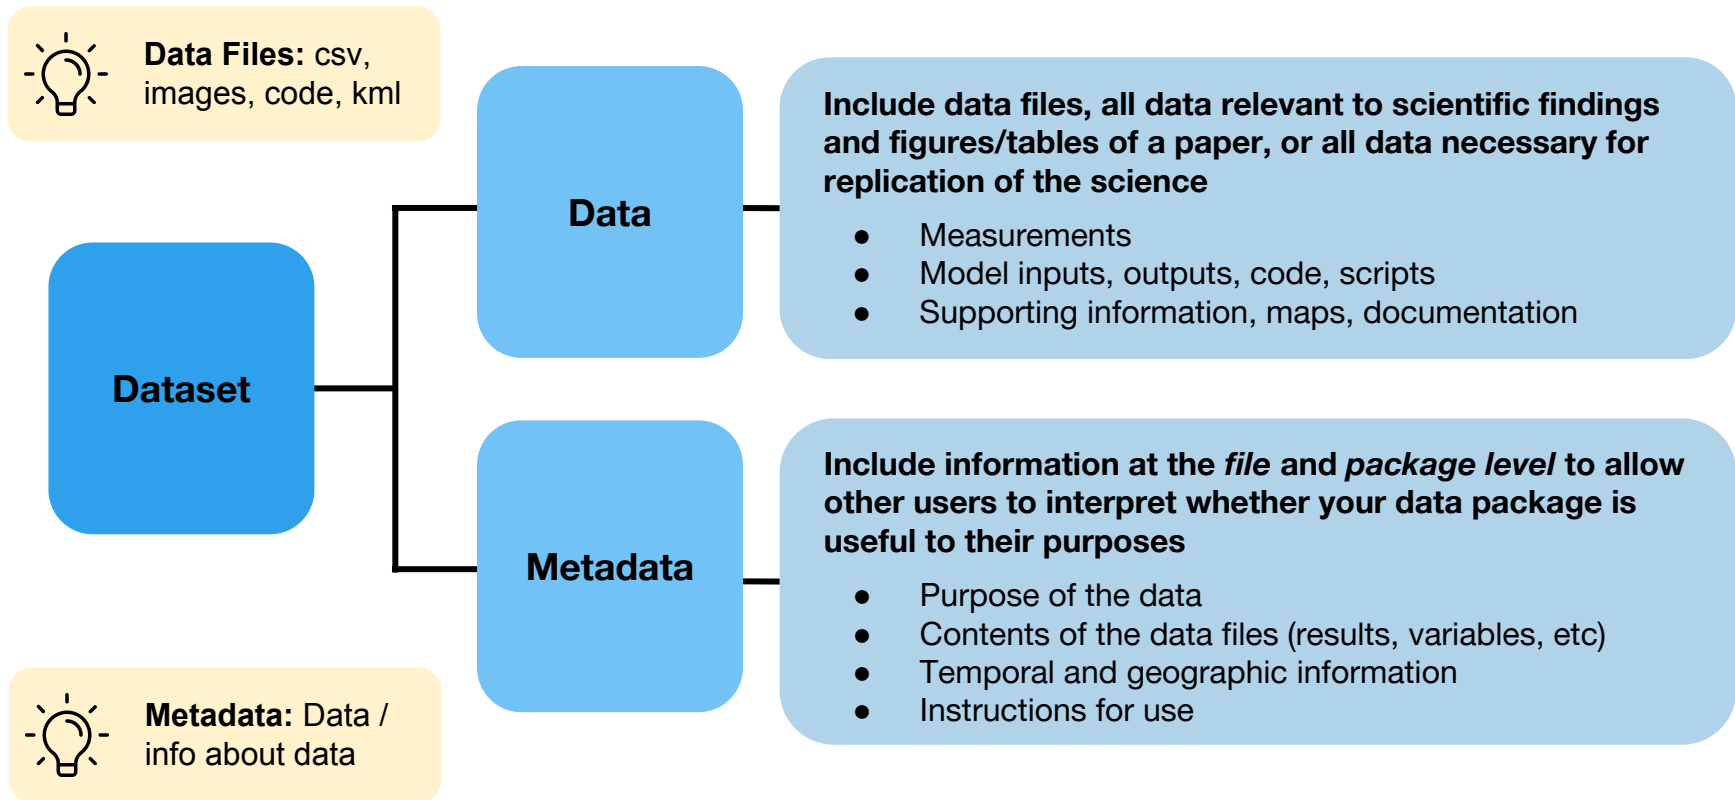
**Data Files:** csv, images, code, kml

Dataset

Data

**Include data files, all data relevant to scientific findings and figures/tables of a paper, or all data necessary for replication of the science**

- Measurements
- Model inputs, outputs, code, scripts
- Supporting information, maps, documentation

Metadata

**Include information at the *file* and *package level* to allow other users to interpret whether your data package is useful to their purposes**

- Purpose of the data
- Contents of the data files (results, variables, etc)
- Temporal and geographic information
- Instructions for use

**Metadata:** Data / info about data